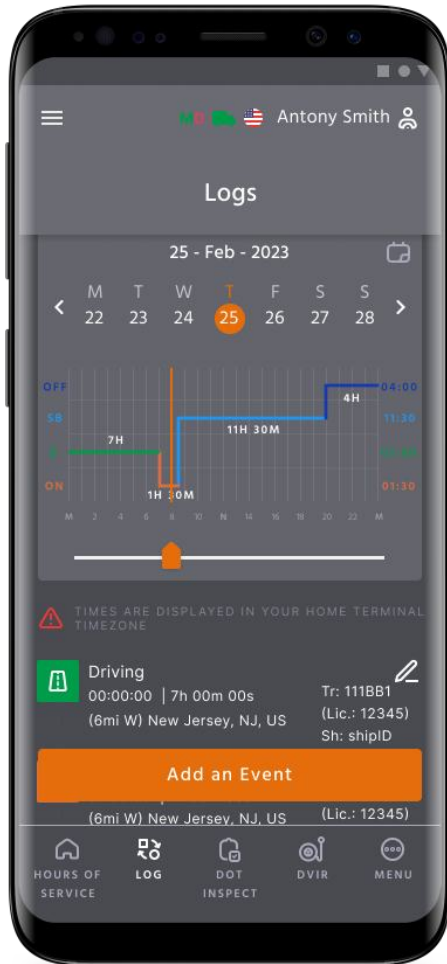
MB Antony Smith

Logs

25 - Feb - 2023

| M | T | W | T | F | S | S |
|---|---|---|---|---|---|---|
| 22 | 23 | 24 | 25 | 26 | 27 | 28 |

OFF
SB
D
ON

7H
11H 30M
4H
1H 30M

04:00
11:30
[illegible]
01:30

M 2 4 6 8 10 N 14 16 18 20 22 M

TIMES ARE DISPLAYED IN YOUR HOME TERMINAL TIMEZONE

Driving
00:00:00 | 7h 00m 00s
(6mi W) New Jersey, NJ, US
Tr: 111BB1
(Lic.: 12345)
Sh: shipID

Add an Event

(6mi W) New Jersey, NJ, US
(Lic.: 12345)

HOURS OF SERVICE
LOG
DOT INSPECT
DVIR
MENU